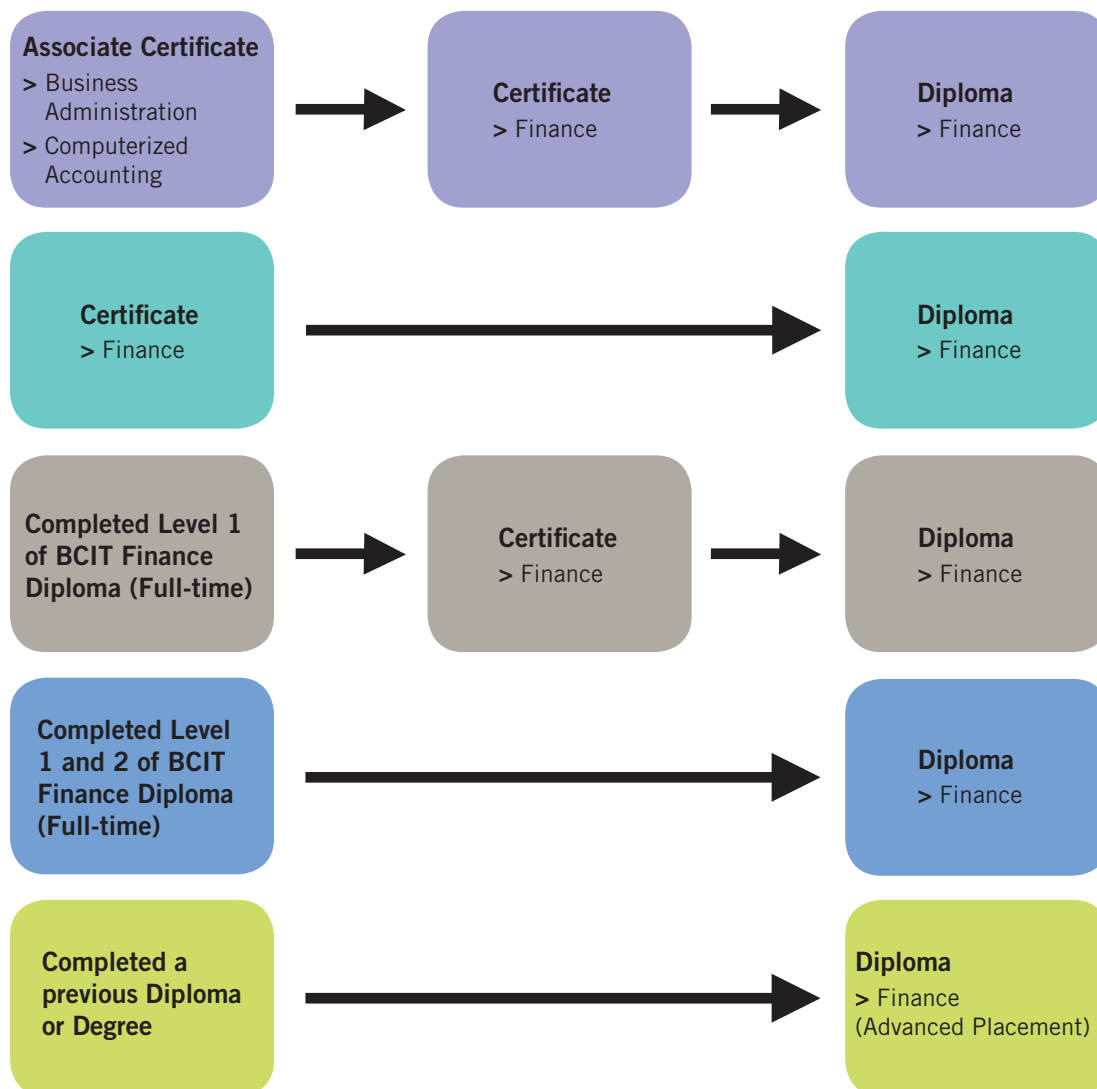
Associate Certificate
> Business Administration
> Computerized Accounting

Certificate
> Finance

Diploma
> Finance

Certificate
> Finance

Diploma
> Finance

Completed Level 1 of BCIT Finance Diploma (Full-time)

Certificate
> Finance

Diploma
> Finance

Completed Level 1 and 2 of BCIT Finance Diploma (Full-time)

Diploma
> Finance

Completed a previous Diploma or Degree

Diploma
> Finance (Advanced Placement)